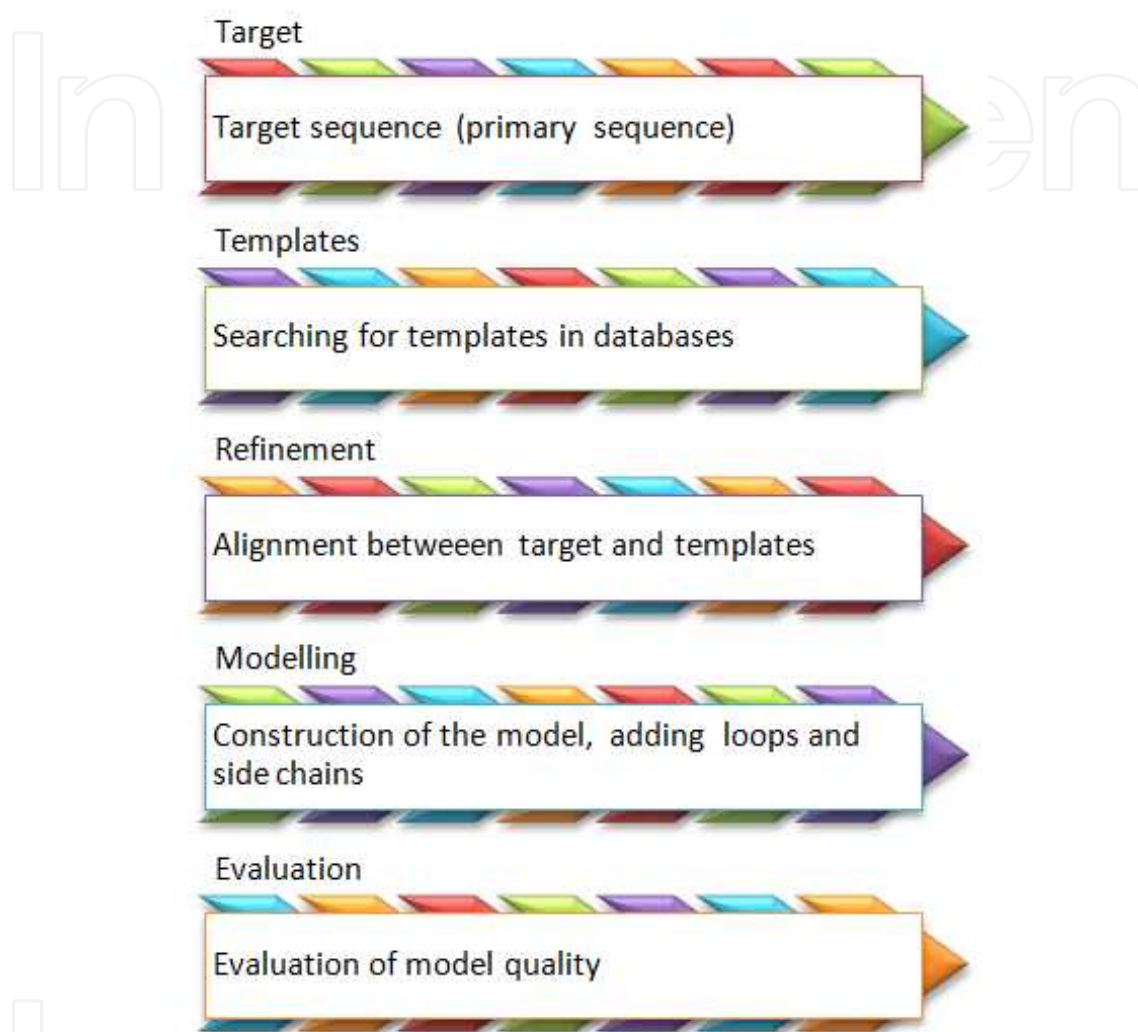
Target

Target sequence (primary sequence)

Templates

Searching for templates in databases

Refinement

Alignment betweeen target and templates

Modelling

Construction of the model, adding loops and side chains

Evaluation

Evaluation of model quality